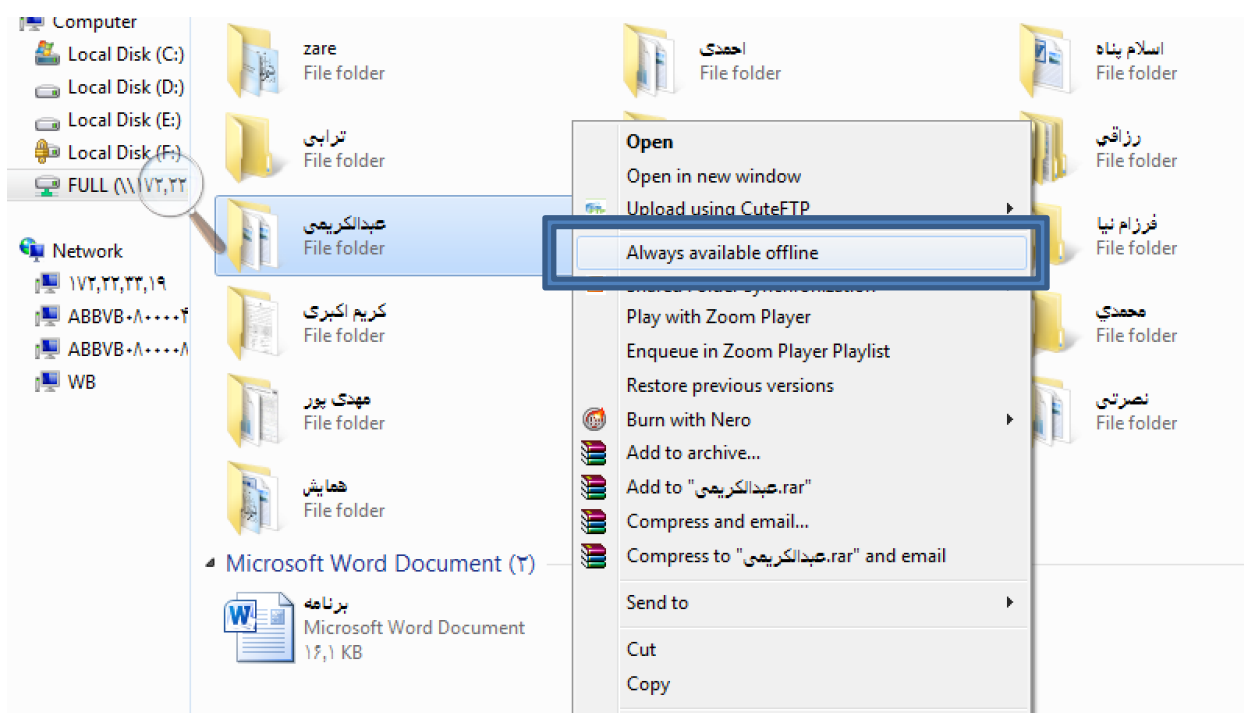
Computer
Local Disk (C:)
Local Disk (D:)
Local Disk (E:)
Local Disk (F:)
FULL (\\۱۷۲,۲۲
Network
۱۷۲,۲۲,۳۳,۱۹
ABBVB۰۸۰۰۰۰۴
ABBVB۰۸۰۰۰۰۸
WB

zare
File folder
احمدی
File folder
اسلام پناه
File folder
ترابی
File folder
رزاقی
File folder
عبدالکریمی
File folder
فرزام نیا
File folder
کریم اکبری
File folder
محمدی
File folder
مهدی پور
File folder
نصرتی
File folder
همایش
File folder

Microsoft Word Document (۲)
برنامه
Microsoft Word Document
۱۶,۱ KB

Open
Open in new window
Upload using CuteFTP
Always available offline
Shared Folder Synchronization
Play with Zoom Player
Enqueue in Zoom Player Playlist
Restore previous versions
Burn with Nero
Add to archive...
Add to "عبدالکریمی.rar"
Compress and email...
Compress to "عبدالکریمی.rar" and email
Send to
Cut
Copy